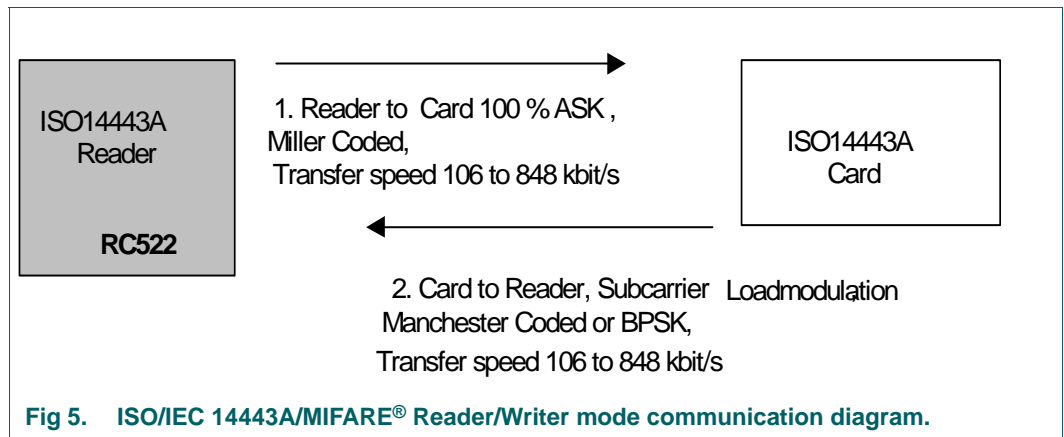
ISO14443A Reader

RC522

1. Reader to Card 100 % ASK , Miller Coded, Transfer speed 106 to 848 kbit/s

ISO14443A Card

2. Card to Reader, Subcarrier Loadmodulation Manchester Coded or BPSK, Transfer speed 106 to 848 kbit/s

Fig 5. ISO/IEC 14443A/MIFARE® Reader/Writer mode communication diagram.